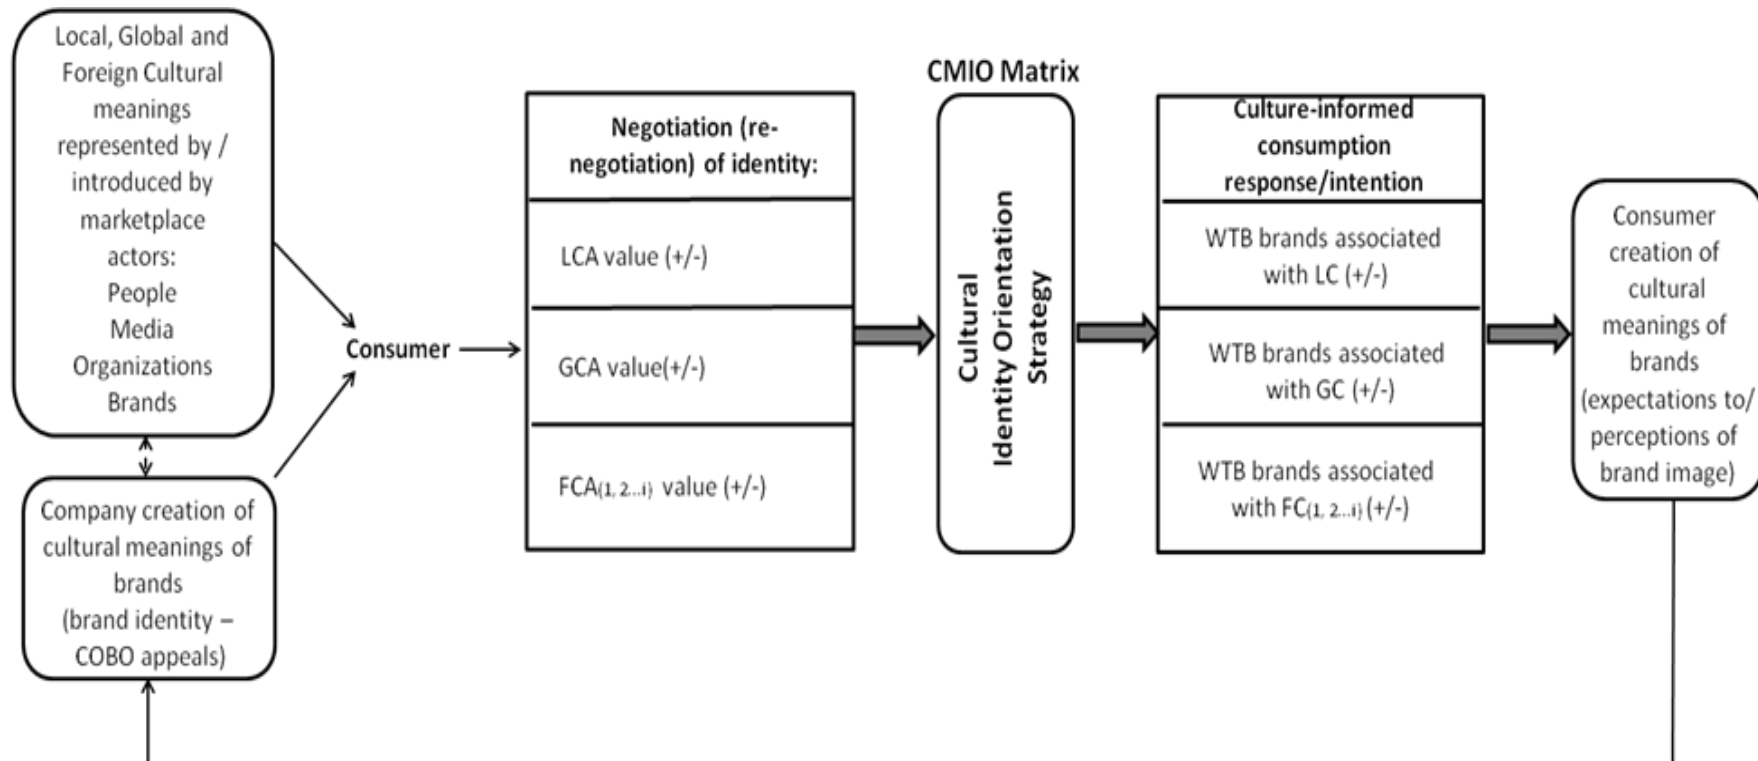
Local, Global and Foreign Cultural meanings represented by / introduced by marketplace actors:
People
Media
Organizations
Brands

Company creation of cultural meanings of brands (brand identity – COBO appeals)

Consumer

Negotiation (re-negotiation) of identity:

LCA value (+/-)

GCA value(+/-)

FCA$_{(1, 2...i)}$ value (+/-)

CMIO Matrix

Cultural Identity Orientation Strategy

Culture-informed consumption response/intention

WTB brands associated with LC (+/-)

WTB brands associated with GC (+/-)

WTB brands associated with FC$_{(1, 2...i)}$ (+/-)

Consumer creation of cultural meanings of brands (expectations to/ perceptions of brand image)